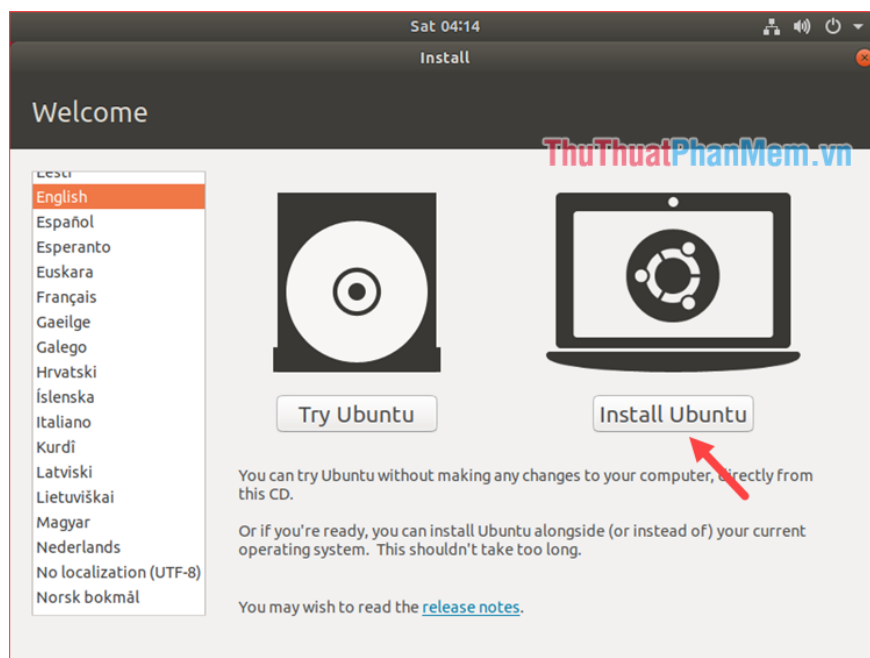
Sat 04:14

Install

Welcome

ThuThuatPhanMem.vn

Eesti
English
Español
Esperanto
Euskara
Français
Gaeilge
Galego
Hrvatski
Íslenska
Italiano
Kurdî
Latviski
Lietuviškai
Magyar
Nederlands
No localization (UTF-8)
Norsk bokmål

Try Ubuntu

Install Ubuntu

You can try Ubuntu without making any changes to your computer, directly from this CD.

Or if you're ready, you can install Ubuntu alongside (or instead of) your current operating system. This shouldn't take too long.

You may wish to read the release notes.